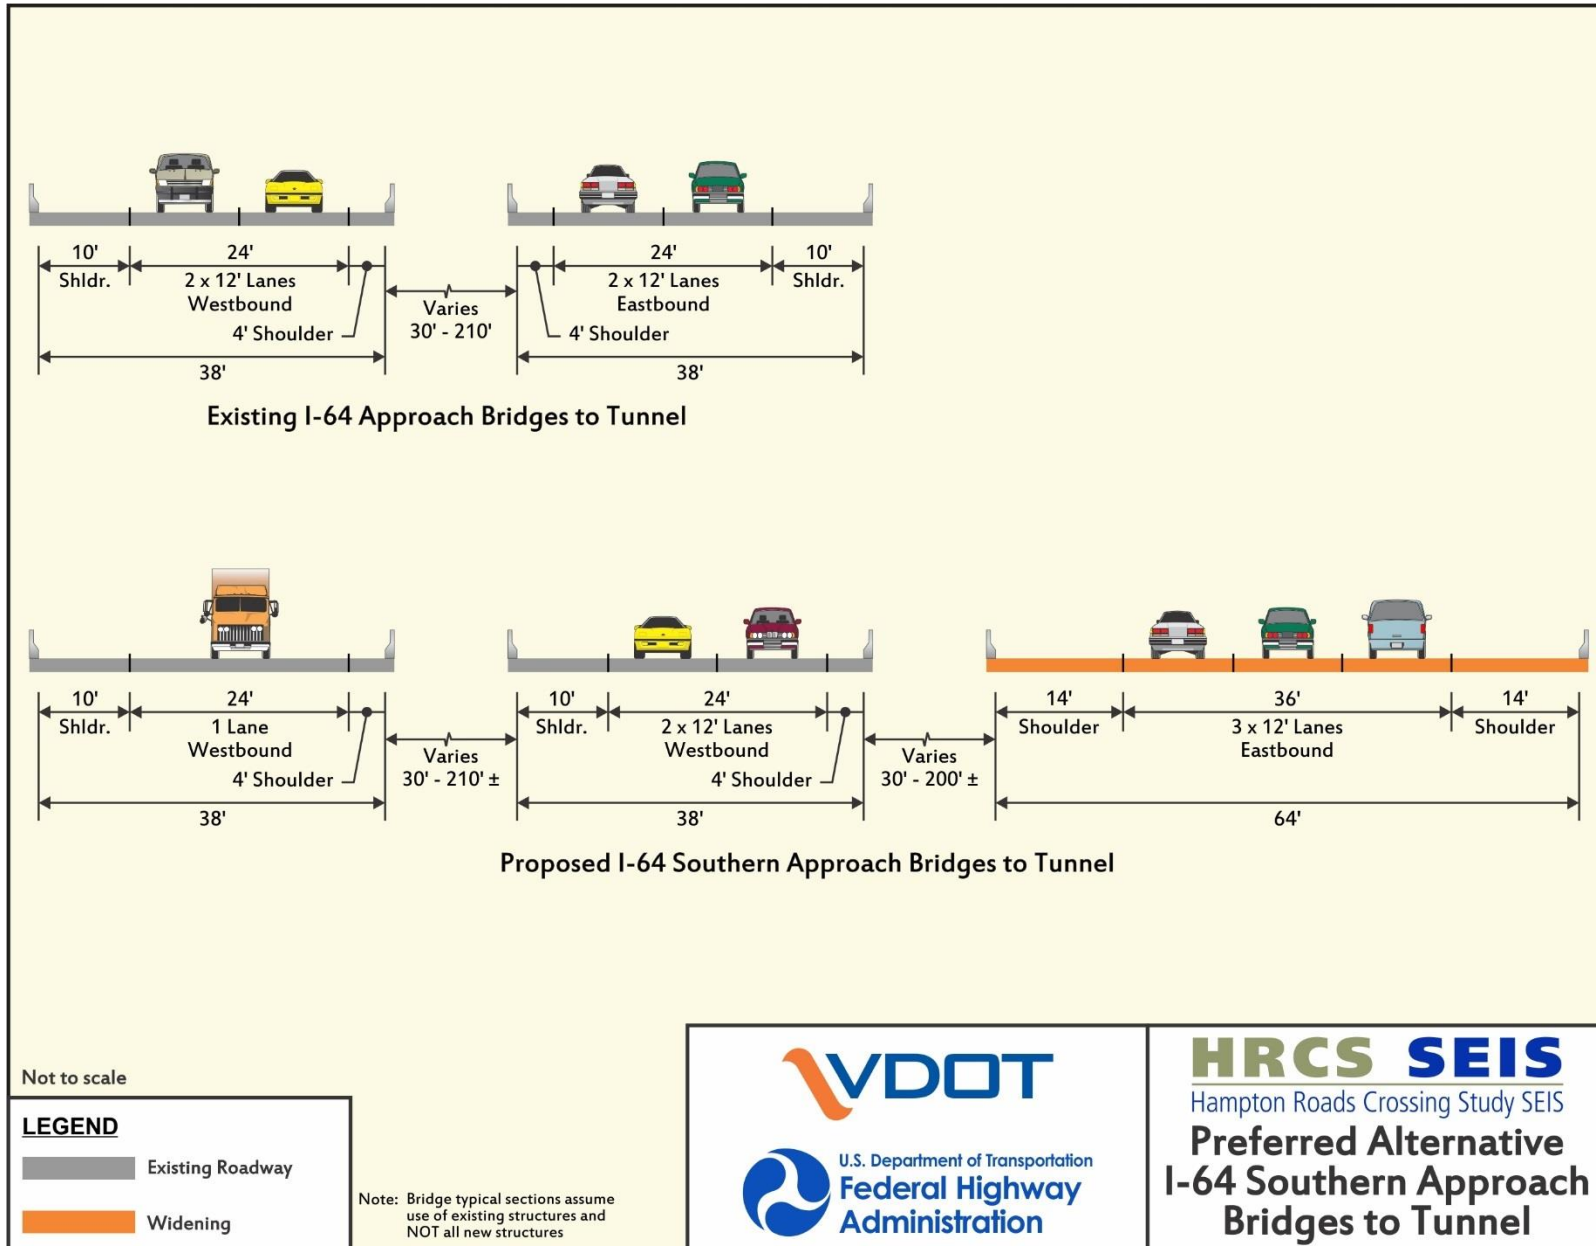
10'
Shldr.
24'
2 x 12' Lanes
Westbound
4' Shoulder
38'
Varies
30' - 210'
24'
2 x 12' Lanes
Eastbound
4' Shoulder
10'
Shldr.
38'

Existing I-64 Approach Bridges to Tunnel

10'
Shldr.
24'
1 Lane
Westbound
4' Shoulder
38'
Varies
30' - 210' ±
10'
Shldr.
24'
2 x 12' Lanes
Westbound
4' Shoulder
38'
Varies
30' - 200' ±
14'
Shoulder
36'
3 x 12' Lanes
Eastbound
14'
Shoulder
64'

Proposed I-64 Southern Approach Bridges to Tunnel

Not to scale

LEGEND
Existing Roadway
Widening

Note: Bridge typical sections assume use of existing structures and NOT all new structures

VDOT
U.S. Department of Transportation
Federal Highway Administration

HRCS SEIS
Hampton Roads Crossing Study SEIS
Preferred Alternative
I-64 Southern Approach
Bridges to Tunnel